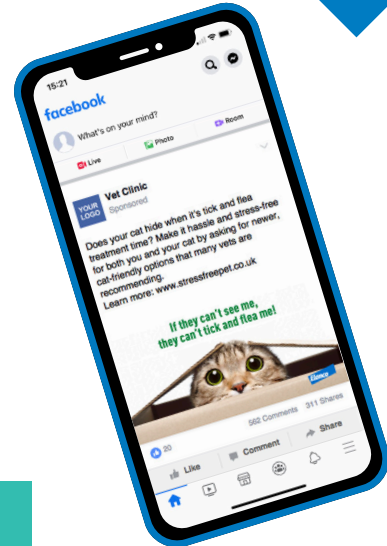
15:21

facebook

What's on your mind?

Live

Photo

Room

YOUR LOGO

Vet Clinic

Sponsored

Does your cat hide when it's tick and flea treatment time? Make it hassle and stress-free for both you and your cat by asking for newer, cat-friendly options that many vets are recommending.
Learn more: www.stressfreepet.co.uk

If they can't see me, they can't tick and flea me!

Elanco

80

562 Comments

311 Shares

Like

Comment

Share